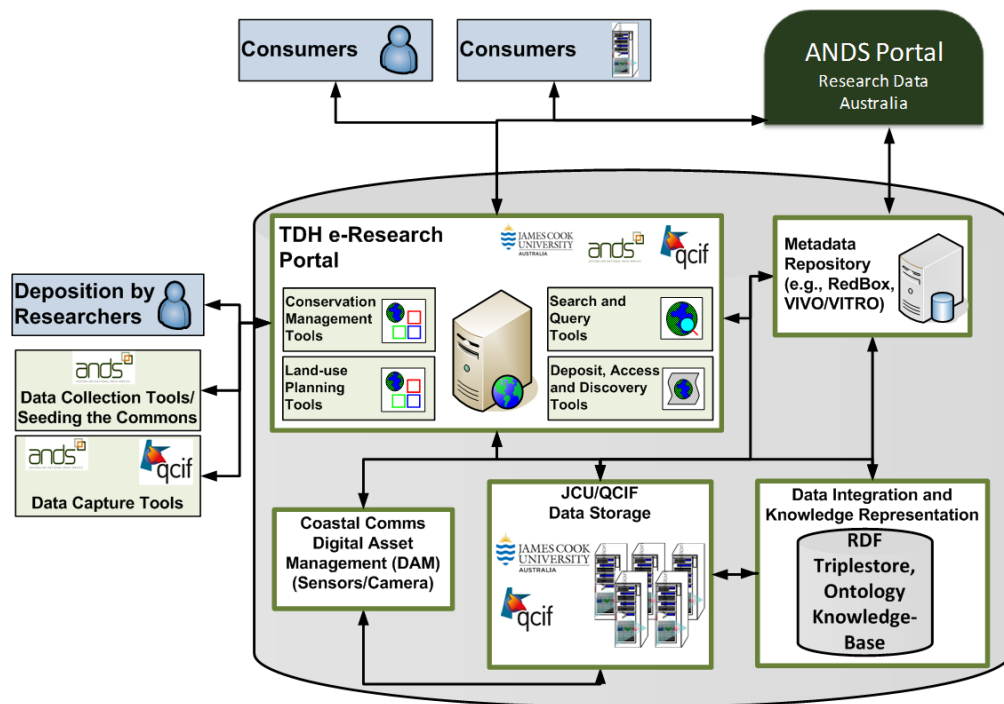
Consumers

Consumers

ANDS Portal
Research Data Australia

TDH e-Research Portal

JAMES COOK UNIVERSITY AUSTRALIA

ands

qcif

Conservation Management Tools

Land-use Planning Tools

Search and Query Tools

Deposit, Access and Discovery Tools

Metadata Repository (e.g., RedBox, VIVO/VITRO)

Deposition by Researchers

ands

Data Collection Tools/ Seeding the Commons

ands

qcif

Data Capture Tools

Coastal Comms Digital Asset Management (DAM) (Sensors/Camera)

JCU/QCIF Data Storage

JAMES COOK UNIVERSITY AUSTRALIA

qcif

Data Integration and Knowledge Representation

RDF Triplestore, Ontology Knowledge-Base